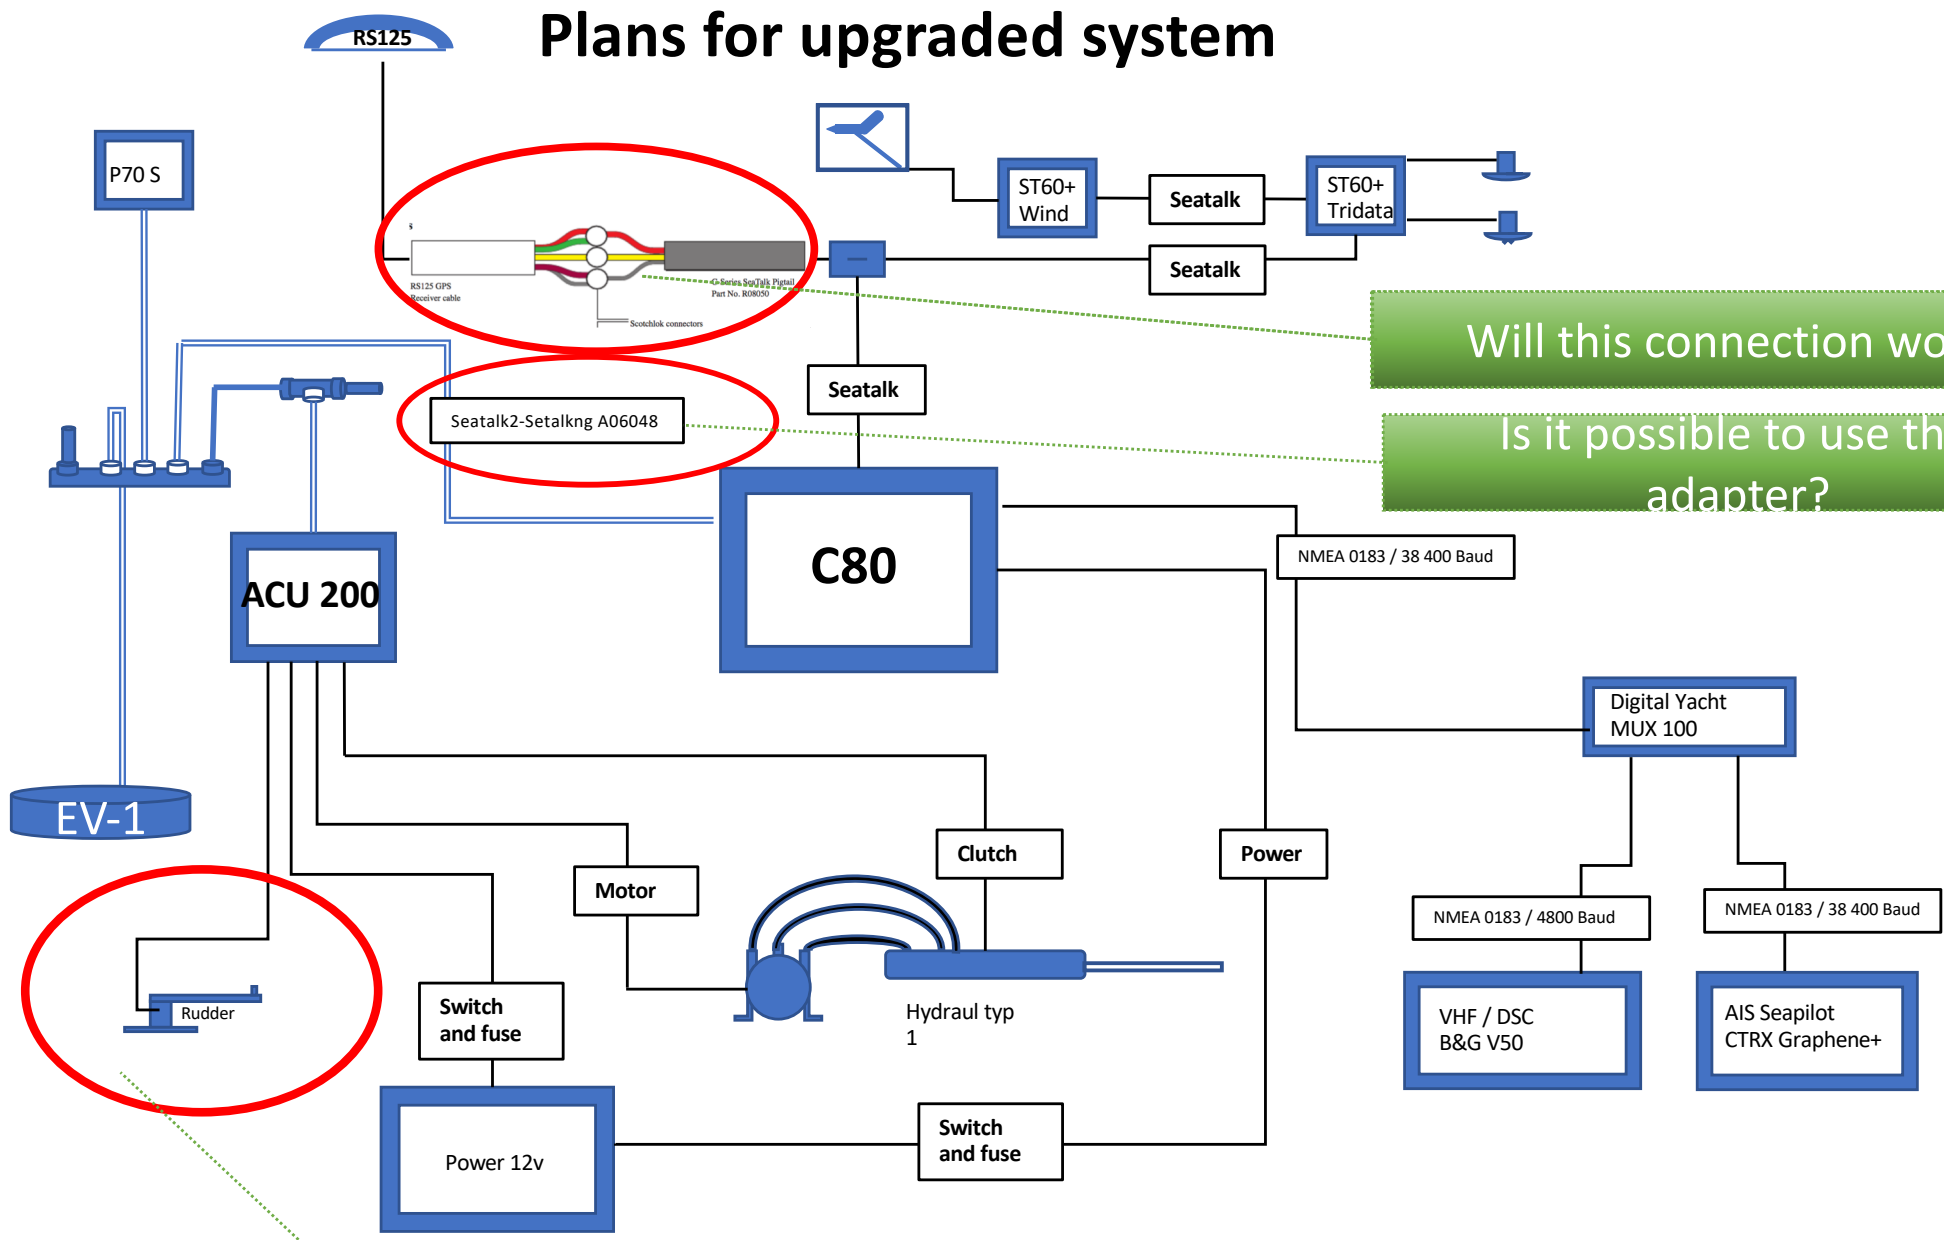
Plans for upgraded system

RS125

P70 S

RS125 GPS Receiver cable

G-Series SeaTalk Pigtail Part No. R08050

Scotchlok connectors

ST60+ Wind

Seatalk

ST60+ Tridata

Seatalk

Will this connection wo

Seatalk

Seatalk2-Setalkng A06048

Is it possible to use th adapter?

C80

ACU 200

NMEA 0183 / 38 400 Baud

EV-1

Digital Yacht MUX 100

Clutch

Power

Motor

NMEA 0183 / 4800 Baud

NMEA 0183 / 38 400 Baud

Rudder

Switch and fuse

Hydraul typ 1

VHF / DSC B&G V50

AIS Seapilot CTRX Graphene+

Power 12v

Switch and fuse